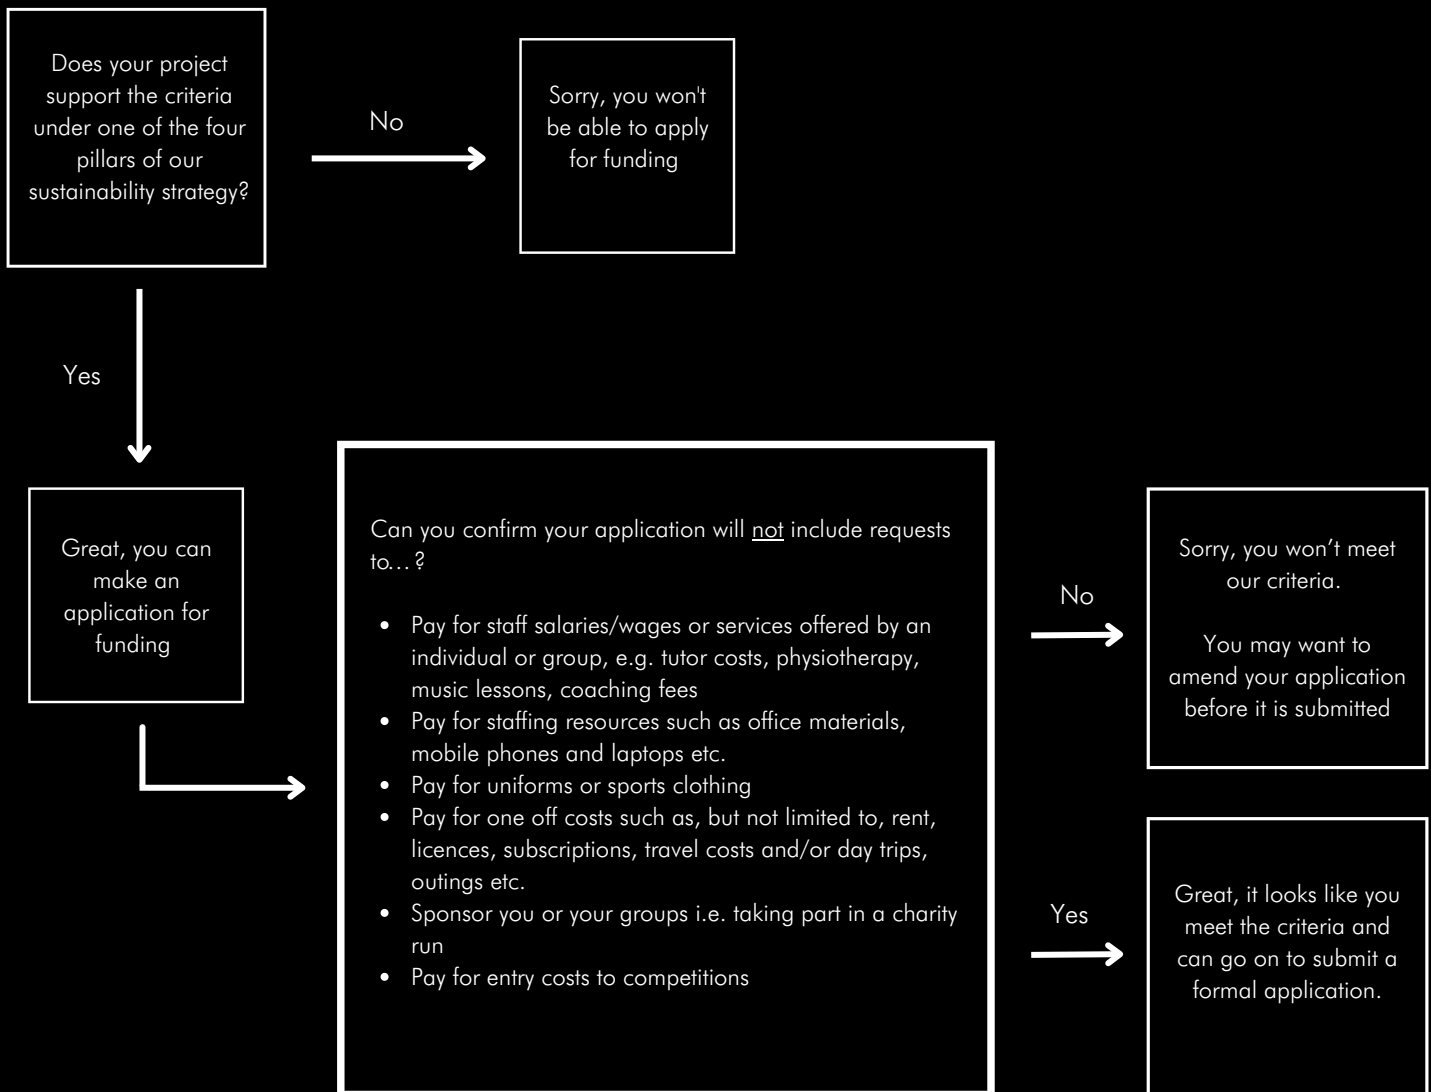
Does your project support the criteria under one of the four pillars of our sustainability strategy?

No

Sorry, you won't be able to apply for funding

Yes

Great, you can make an application for funding

Can you confirm your application will not include requests to…?

- Pay for staff salaries/wages or services offered by an individual or group, e.g. tutor costs, physiotherapy, music lessons, coaching fees
- Pay for staffing resources such as office materials, mobile phones and laptops etc.
- Pay for uniforms or sports clothing
- Pay for one off costs such as, but not limited to, rent, licences, subscriptions, travel costs and/or day trips, outings etc.
- Sponsor you or your groups i.e. taking part in a charity run
- Pay for entry costs to competitions

No

Sorry, you won't meet our criteria.

You may want to amend your application before it is submitted

Yes

Great, it looks like you meet the criteria and can go on to submit a formal application.